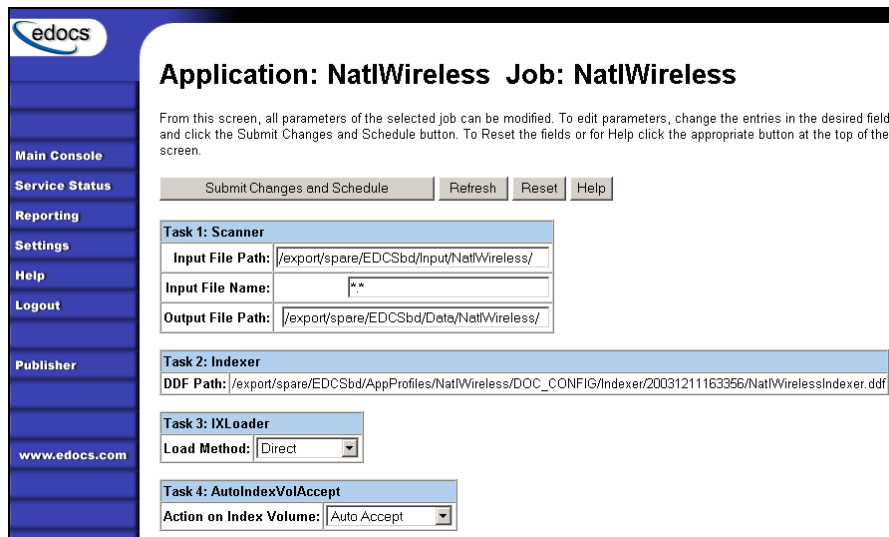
edocs

Main Console
Service Status
Reporting
Settings
Help
Logout

Publisher

www.edocs.com

Application: NatlWireless Job: NatlWireless

From this screen, all parameters of the selected job can be modified. To edit parameters, change the entries in the desired field and click the Submit Changes and Schedule button. To Reset the fields or for Help click the appropriate button at the top of the screen.

Submit Changes and Schedule | Refresh | Reset | Help

| Task 1: Scanner | |
|---|---|
| Input File Path: | /export/spare/EDCSbd/Input/NatlWireless/ |
| Input File Name: | \*.\* |
| Output File Path: | /export/spare/EDCSbd/Data/NatlWireless/ |

| Task 2: Indexer | |
|---|---|
| DDF Path: | /export/spare/EDCSbd/AppProfiles/NatlWireless/DOC_CONFIG/Indexer/20031211163356/NatlWirelessIndexer.ddf |

| Task 3: IXLoader | |
|---|---|
| Load Method: | Direct |

| Task 4: AutoIndexVolAccept | |
|---|---|
| Action on Index Volume: | Auto Accept |